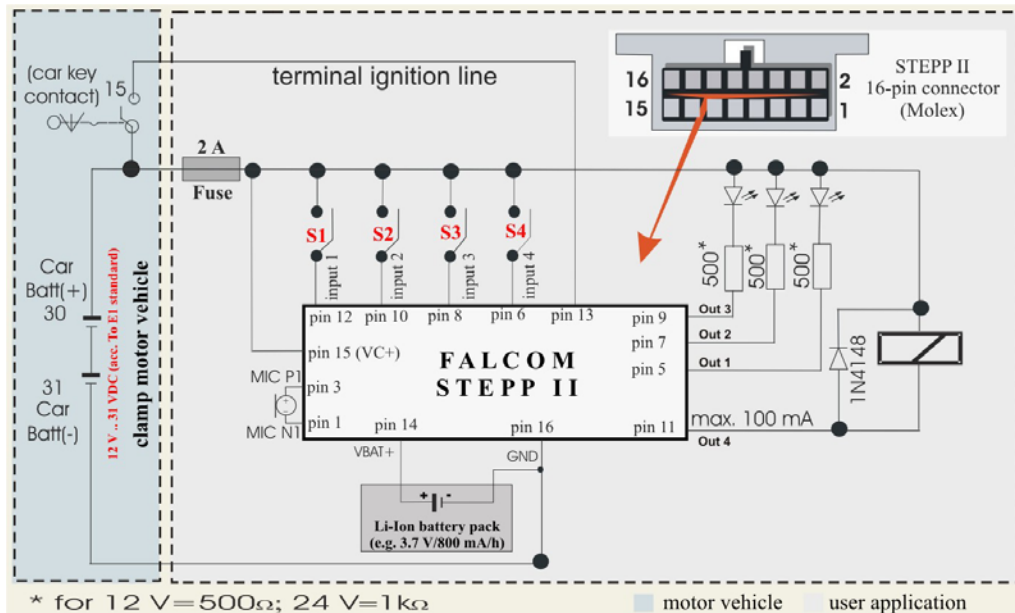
(car key contact) 15

terminal ignition line

STEPP II
16-pin connector
(Molex)

16 2
15 1

2 A
Fuse

S1 S2 S3 S4

input 1 input 2 input 3 input 4

500* 500* 500*

Car Batt(+) 30

31 Car Batt(-)

12 V .. 31 VDC (acc. To E1 standard)
clamp motor vehicle

pin 12 pin 10 pin 8 pin 6 pin 13 pin 9 Out 3
pin 7 Out 2
pin 15 (VC+)
FALCOM
STEPP II
pin 5 Out 1
MIC P1 pin 3
MIC N1 pin 1 pin 14 pin 16 pin 11
max. 100 mA
Out 4

1N4148

VBAT+ GND

Li-Ion battery pack
(e.g. 3.7 V/800 mA/h)

* for 12 V=500Ω; 24 V=1kΩ

motor vehicle user application